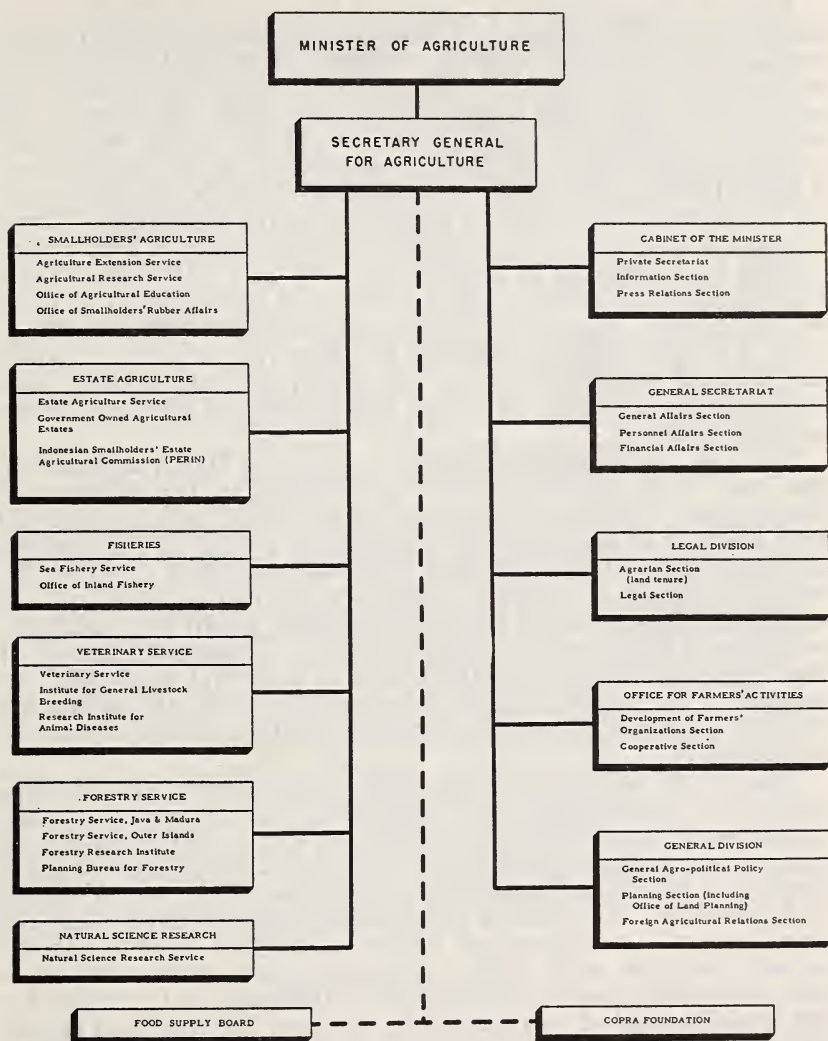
MINISTER OF AGRICULTURE

SECRETARY GENERAL FOR AGRICULTURE

SMALLHOLDERS' AGRICULTURE
Agriculture Extension Service
Agricultural Research Service
Office of Agricultural Education
Office of Smallholders' Rubber Affairs

ESTATE AGRICULTURE
Estate Agriculture Service
Government Owned Agricultural Estates
Indonesian Smallholders' Estate Agricultural Commission (PERIN)

FISHERIES
Sea Fishery Service
Office of Inland Fishery

VETERINARY SERVICE
Veterinary Service
Institute for General Livestock Breeding
Research Institute for Animal Diseases

FORESTRY SERVICE
Forestry Service, Java & Madura
Forestry Service, Outer Islands
Forestry Research Institute
Planning Bureau for Forestry

NATURAL SCIENCE RESEARCH
Natural Science Research Service

CABINET OF THE MINISTER
Private Secretariat
Information Section
Press Relations Section

GENERAL SECRETARIAT
General Affairs Section
Personnel Affairs Section
Financial Affairs Section

LEGAL DIVISION
Agrarian Section (land tenure)
Legal Section

OFFICE FOR FARMERS' ACTIVITIES
Development of Farmers' Organizations Section
Cooperative Section

GENERAL DIVISION
General Agro-political Policy Section
Planning Section (including Office of Land Planning)
Foreign Agricultural Relations Section

FOOD SUPPLY BOARD

COPRA FOUNDATION